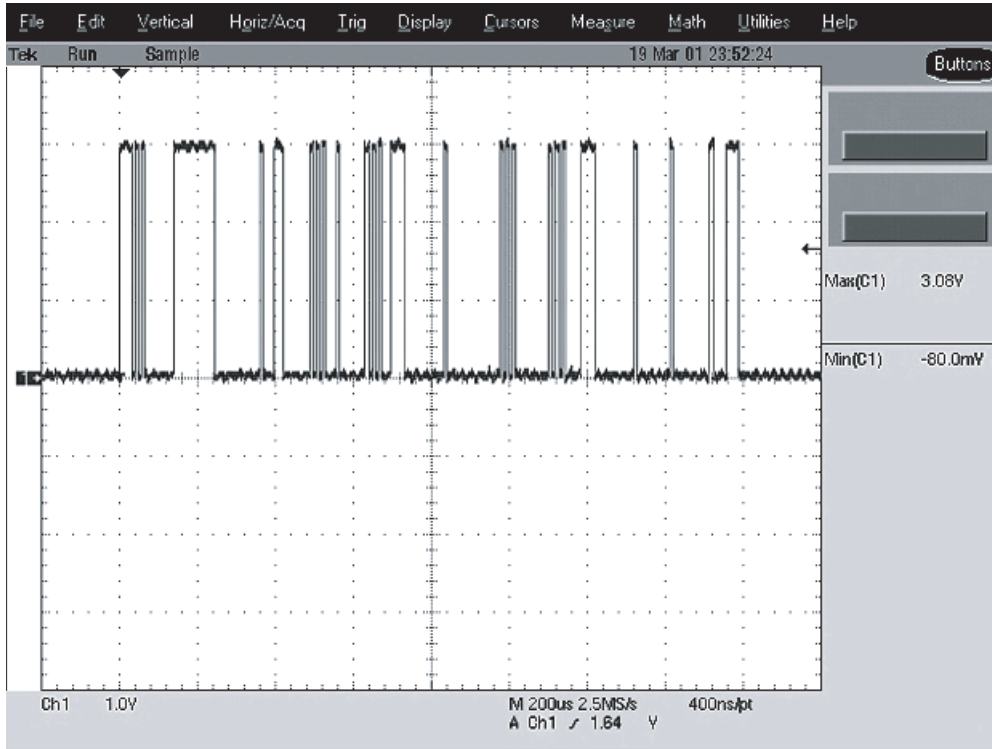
File Edit Vertical Horiz/Acq Trig Display Cursors Measure Math Utilities Help

Tek Run Sample 19 Mar 01 23:52:24

Buttons

Max(C1) 3.08V

Min(C1) -80.0mV

Ch1 1.0V M 200us 2.5MS/s 400ns/pt
A Ch1 ⁄ 1.64 V